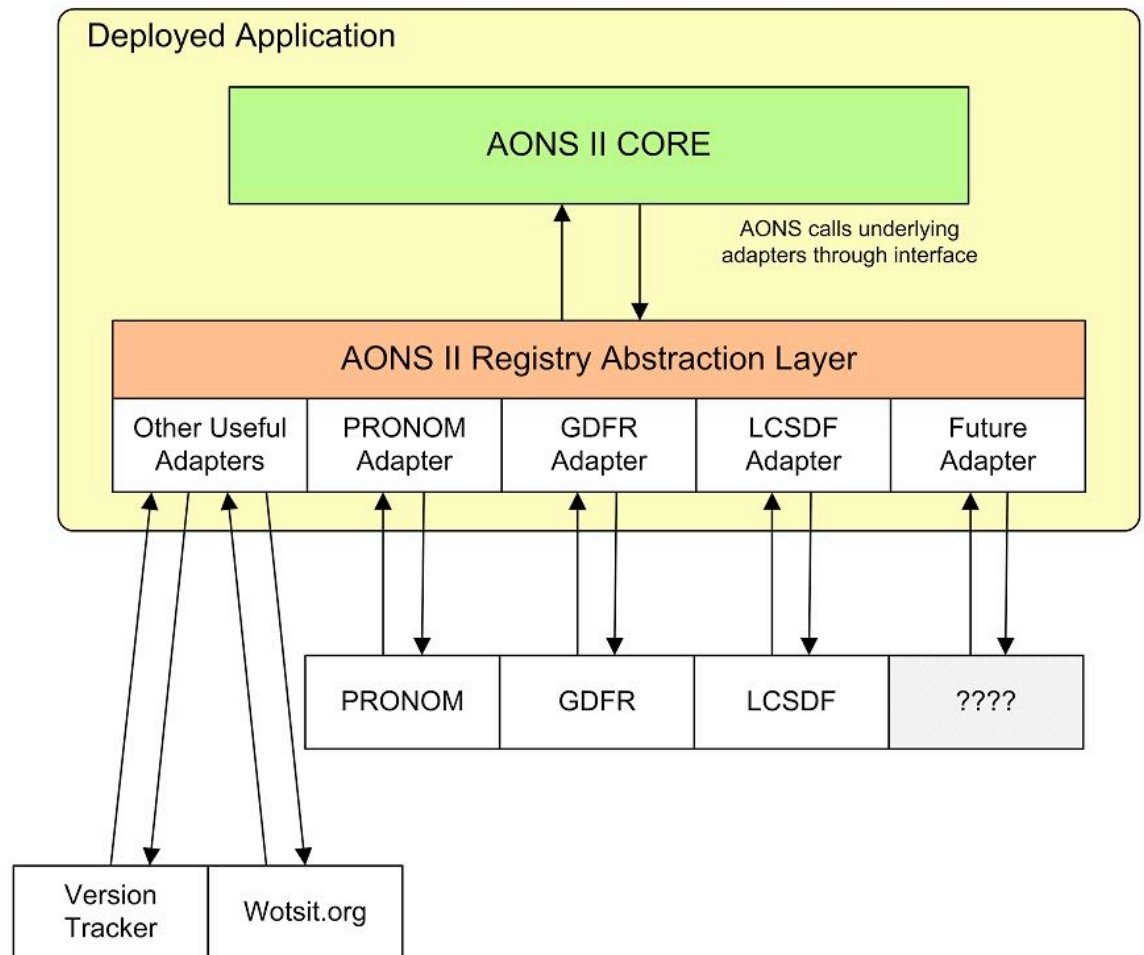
Deployed Application

AONS II CORE

AONS calls underlying adapters through interface

AONS II Registry Abstraction Layer

| Other Useful Adapters | PRONOM Adapter | GDFR Adapter | LCSDF Adapter | Future Adapter |
|---|---|---|---|---|

| PRONOM | GDFR | LCSDF | ???? |
|---|---|---|---|

| Version Tracker | Wotsit.org |
|---|---|